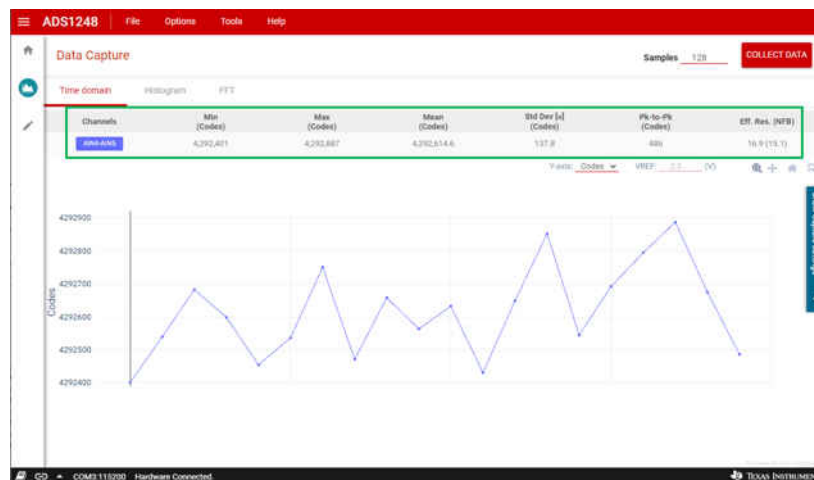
ADS1248 File Options Tools Help

Data Capture

Samples 128

COLLECT DATA

Time domain Histogram FFT

| Channels | Min (Codes) | Max (Codes) | Mean (Codes) | Std Dev [σ] (Codes) | Pk-to-Pk (Codes) | Eff. Res. (NFB) |
|---|---|---|---|---|---|---|
| AIN0-AIN5 | 4,292,401 | 4,292,887 | 4,292,614.6 | 137.8 | 486 | 16.9 (15.1) |

Y-axis: Codes VREF: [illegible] (V)

4292900
4292800
4292700
4292600
4292500
4292400

Codes

COM3 115200 Hardware Connected.

Texas Instrumen